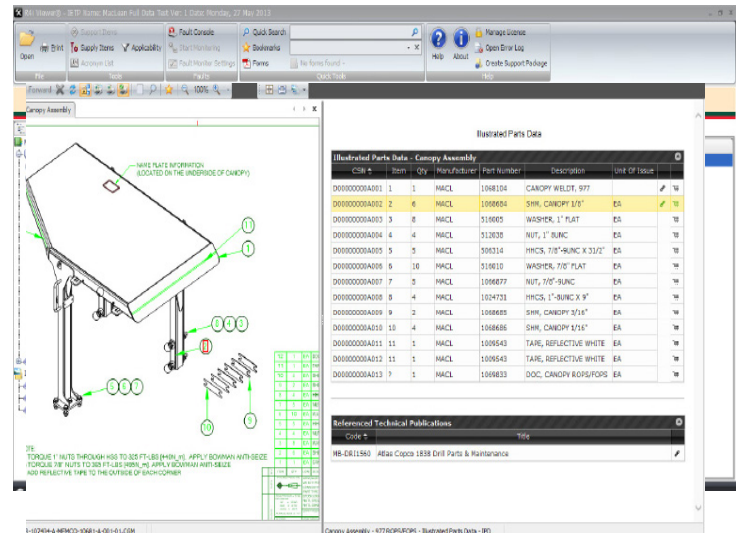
S1 Viewer® - SETP Korea Maclean Full Data Test Ver: 1 Date: Monday, 27 May 2013

Open | Print | Support Items | Supply Items | Applicability | Acronym List | Fault Console | Start Monitoring | Fault Monitor Settings | Quick Search | Bookmarks | Forms | No forms found | Help | About | Manage License | Open Error Log | Create Support Package

File | Tools | Faults | Quick Tools | Help

Forward | 100%

Canopy Assembly

NAME PLATE INFORMATION (LOCATED ON THE UNDERSIDE OF CANOPY)

11

8 4 3

1 5 2

12

9

10

TORQUE 1" NUTS THROUGH HSS TO 325 FT-LBS [440N_m]. APPLY BOWMAN ANTI-SEIZE
TORQUE 7/8" NUTS TO 325 FT-LBS [485N_m]. APPLY BOWMAN ANTI-SEIZE
ADD REFLECTIVE TAPE TO THE OUTSIDE OF EACH CORNER

Illustrated Parts Data

Illustrated Parts Data - Canopy Assembly

| CSN | Item | Qty | Manufacturer | Part Number | Description | Unit Of Issue |
|---|---|---|---|---|---|---|
| D00000000A001 | 1 | 1 | MACL | 1068104 | CANOPY WELDT, 977 | |
| D00000000A002 | 2 | 6 | MACL | 1068684 | SHM, CANOPY 1/8" | EA |
| D00000000A003 | 3 | 8 | MACL | 516005 | WASHER, 1" FLAT | EA |
| D00000000A004 | 4 | 4 | MACL | 512038 | NUT, 1" 8UNC | EA |
| D00000000A005 | 5 | 5 | MACL | 506314 | HHCS, 7/8"-9UNC X 31/2" | EA |
| D00000000A006 | 6 | 10 | MACL | 516010 | WASHER, 7/8" FLAT | EA |
| D00000000A007 | 7 | 5 | MACL | 1068077 | NUT, 7/8"-9UNC | EA |
| D00000000A008 | 8 | 4 | MACL | 1024731 | HHCS, 1"-8UNC X 9" | EA |
| D00000000A009 | 9 | 2 | MACL | 1068685 | SHM, CANOPY 3/16" | EA |
| D00000000A010 | 10 | 4 | MACL | 1068686 | SHM, CANOPY 1/16" | EA |
| D00000000A011 | 11 | 1 | MACL | 1009543 | TAPE, REFLECTIVE WHITE | EA |
| D00000000A012 | 11 | 1 | MACL | 1009543 | TAPE, REFLECTIVE WHITE | EA |
| D00000000A013 | ? | 1 | MACL | 1069833 | DOC, CANOPY ROPS/FOPS | EA |

Referenced Technical Publications

| Code | Title |
|---|---|
| MB-DRI1560 | Atlas Copco 1838 Drill Parts & Maintenance |

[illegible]-102424-A-MEMCO-10681-A-001-01-CSN

Canopy Assembly - 977 ROPS/FOPS - Illustrated Parts Data - (IPD)